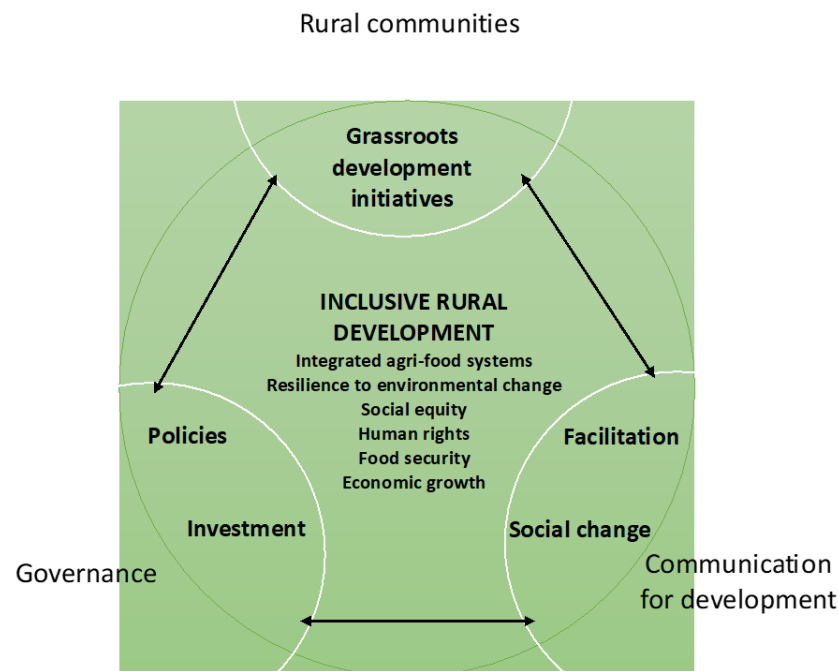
Rural communities

Grassroots development initiatives

INCLUSIVE RURAL DEVELOPMENT
Integrated agri-food systems
Resilience to environmental change
Social equity
Human rights
Food security
Economic growth

Policies

Investment

Facilitation

Social change

Governance

Communication for development